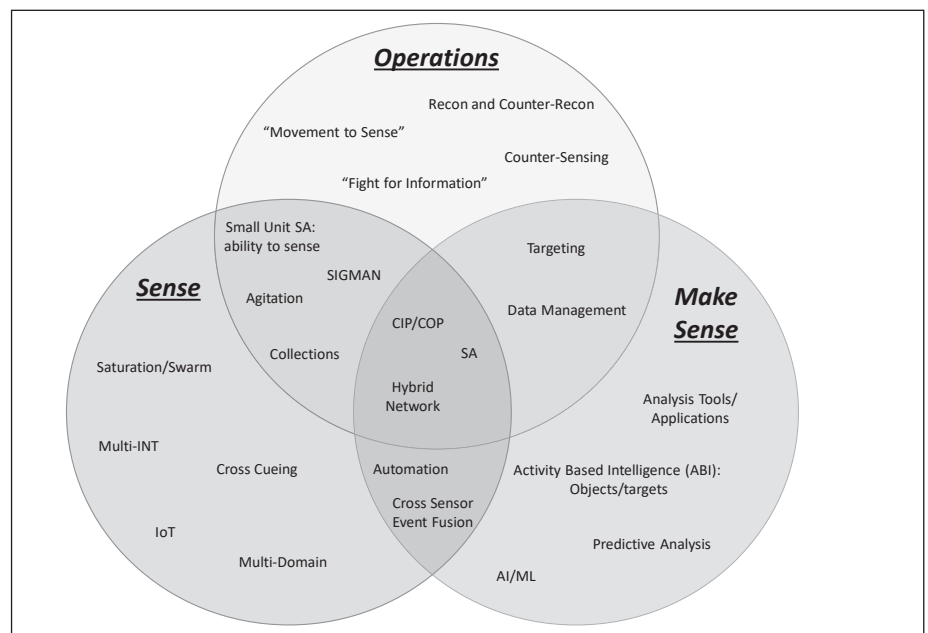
Operations

Recon and Counter-Recon

"Movement to Sense"

Counter-Sensing

"Fight for Information"

Small Unit SA: ability to sense

SIGMAN

Agitation

Collections

Targeting

Data Management

CIP/COP

SA

Hybrid Network

Sense

Make Sense

Saturation/Swarm

Multi-INT

Cross Cueing

IoT

Multi-Domain

Automation

Cross Sensor Event Fusion

Analysis Tools/ Applications

Activity Based Intelligence (ABI): Objects/targets

Predictive Analysis

AI/ML